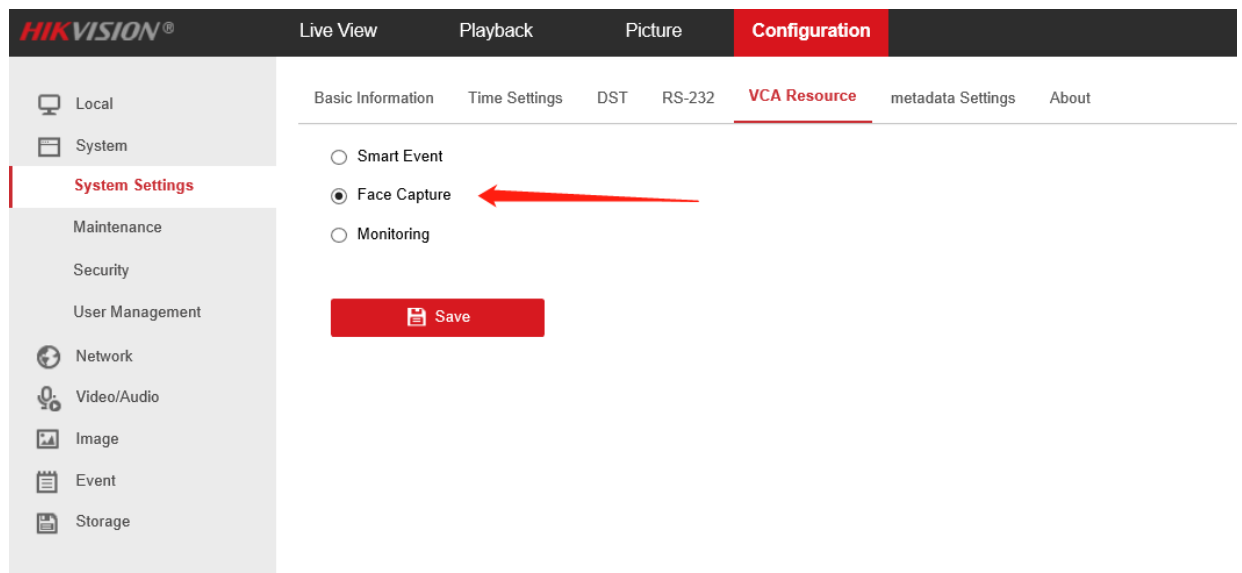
HIKVISION®

Live View
Playback
Picture
Configuration

Local
System
System Settings
Maintenance
Security
User Management
Network
Video/Audio
Image
Event
Storage

Basic Information
Time Settings
DST
RS-232
VCA Resource
metadata Settings
About

Smart Event
Face Capture
Monitoring

Save